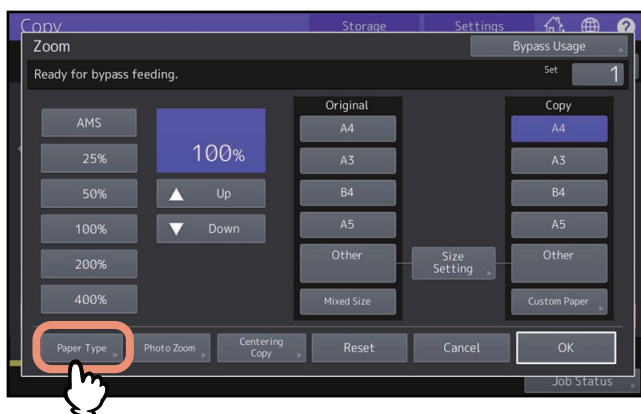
Copy
Storage
Settings
?
Zoom
Bypass Usage
Ready for bypass feeding.
Set
1
AMS
25%
50%
100%
200%
400%
100%
Up
Down
Original
A4
A3
B4
A5
Other
Mixed Size
Size Setting
Copy
A4
A3
B4
A5
Other
Custom Paper
Paper Type
Photo Zoom
Centering Copy
Reset
Cancel
OK
Job Status